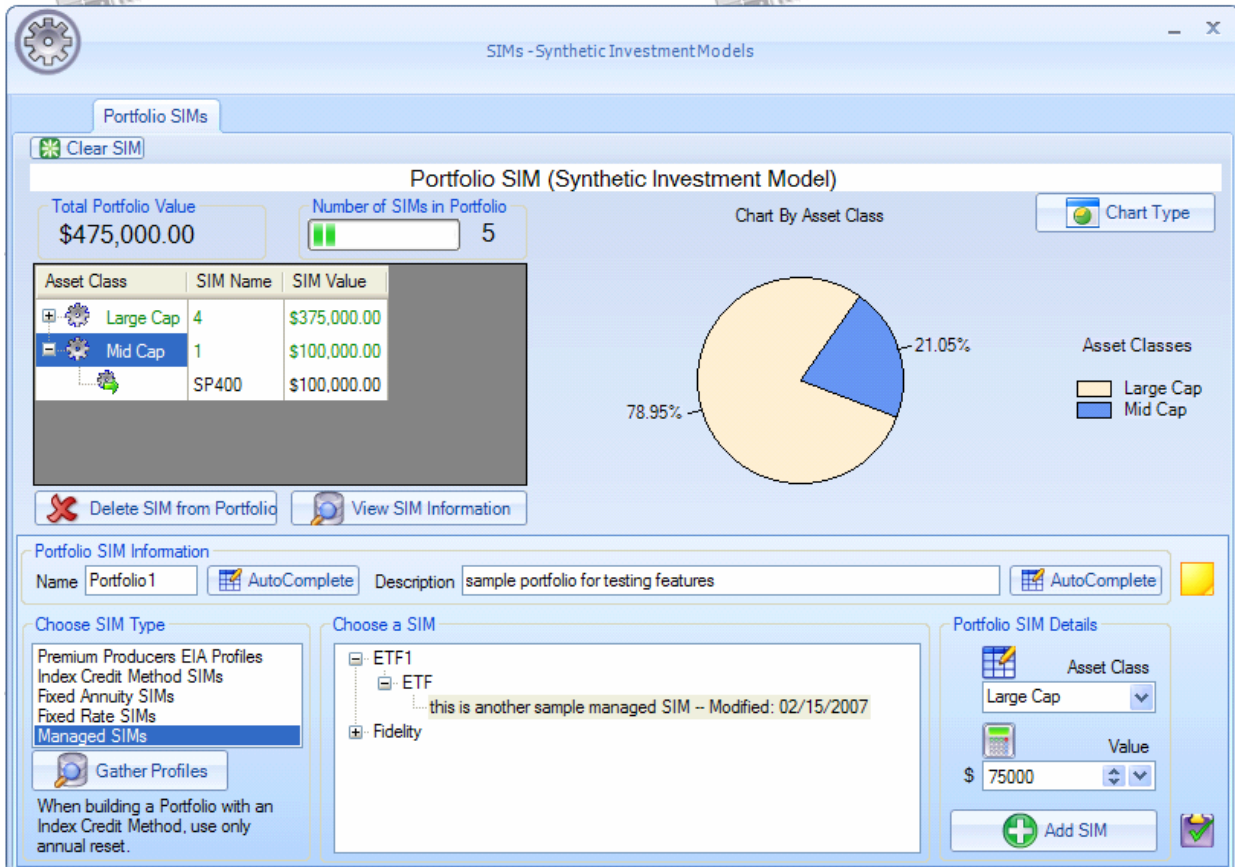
SIMs - Synthetic Investment Models

Portfolio SIMs

Clear SIM

Portfolio SIM (Synthetic Investment Model)

Total Portfolio Value
$475,000.00

Number of SIMs in Portfolio
5

| Asset Class | SIM Name | SIM Value |
|---|---|---|
| Large Cap | 4 | $375,000.00 |
| Mid Cap | 1 | $100,000.00 |
| | SP400 | $100,000.00 |

Delete SIM from Portfolio

View SIM Information

Chart By Asset Class

Chart Type

21.05%

78.95%

Asset Classes

Large Cap
Mid Cap

Portfolio SIM Information

Name Portfolio1

AutoComplete

Description sample portfolio for testing features

AutoComplete

Choose SIM Type

Premium Producers EIA Profiles
Index Credit Method SIMs
Fixed Annuity SIMs
Fixed Rate SIMs
Managed SIMs

Gather Profiles

When building a Portfolio with an Index Credit Method, use only annual reset.

Choose a SIM

ETF1
ETF
this is another sample managed SIM -- Modified: 02/15/2007
Fidelity

Portfolio SIM Details

Asset Class
Large Cap

Value
$ 75000

Add SIM